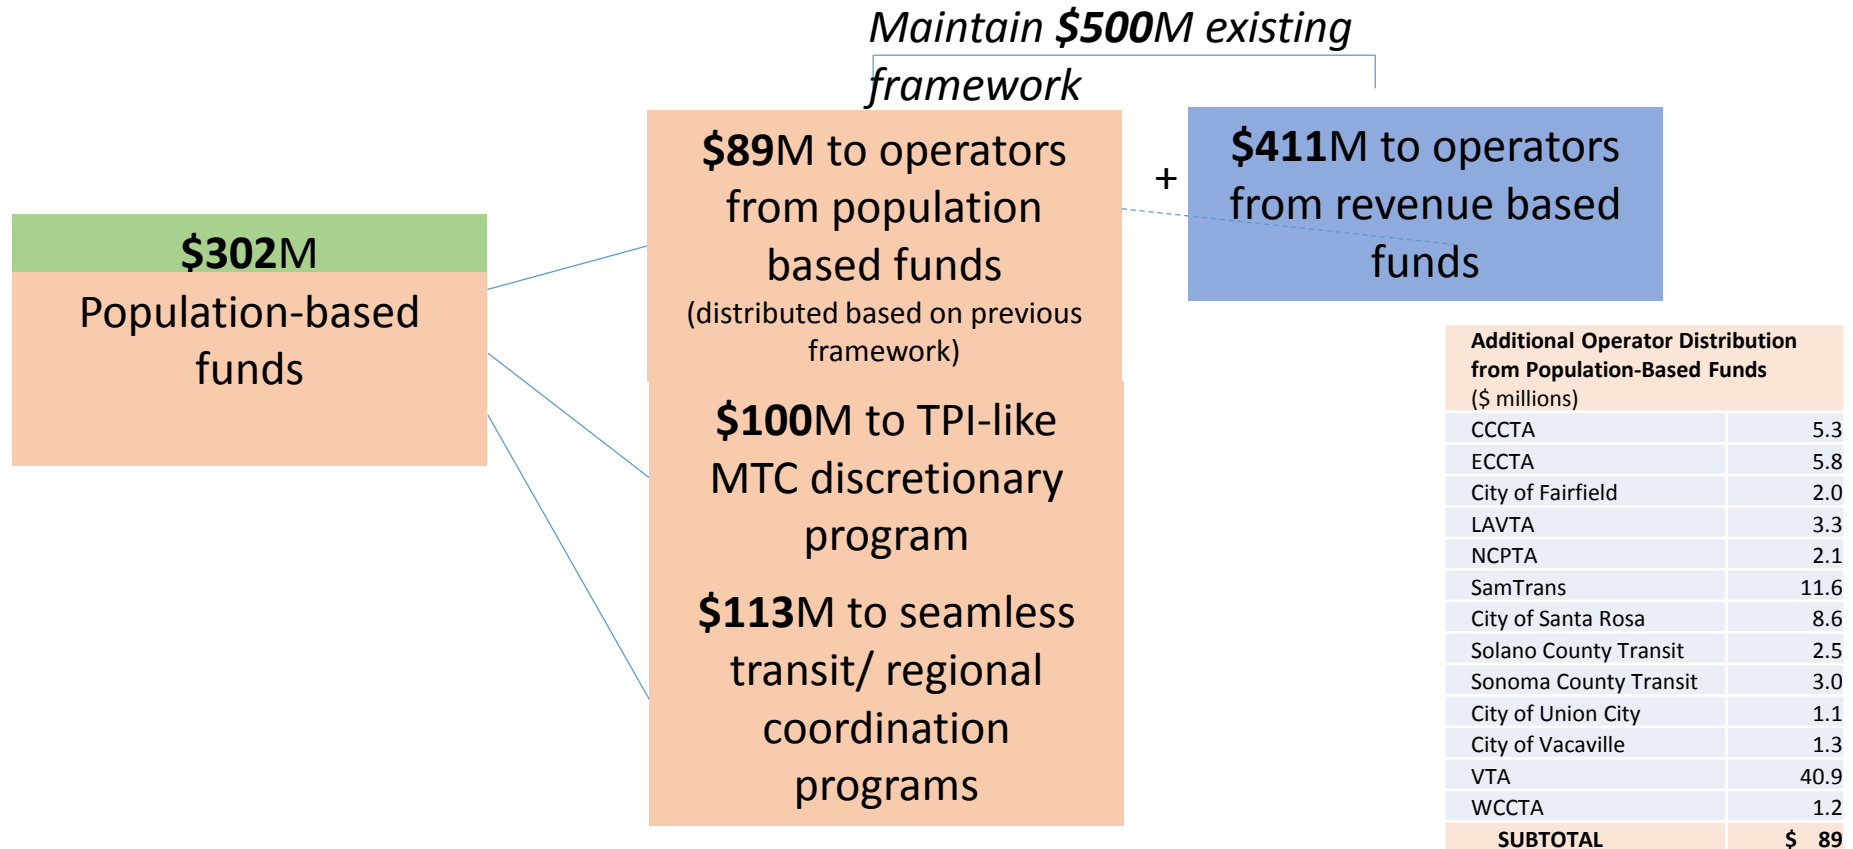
Maintain **$500**M existing framework

**$302**M
Population-based funds

**$89**M to operators from population based funds
(distributed based on previous framework)

+

**$411**M to operators from revenue based funds

**$100**M to TPI-like MTC discretionary program

**$113**M to seamless transit/ regional coordination programs

| Additional Operator Distribution from Population-Based Funds ($ millions) | |
|---|---|
| CCCTA | 5.3 |
| ECCTA | 5.8 |
| City of Fairfield | 2.0 |
| LAVTA | 3.3 |
| NCPTA | 2.1 |
| SamTrans | 11.6 |
| City of Santa Rosa | 8.6 |
| Solano County Transit | 2.5 |
| Sonoma County Transit | 3.0 |
| City of Union City | 1.1 |
| City of Vacaville | 1.3 |
| VTA | 40.9 |
| WCCTA | 1.2 |
| SUBTOTAL | $ 89 |